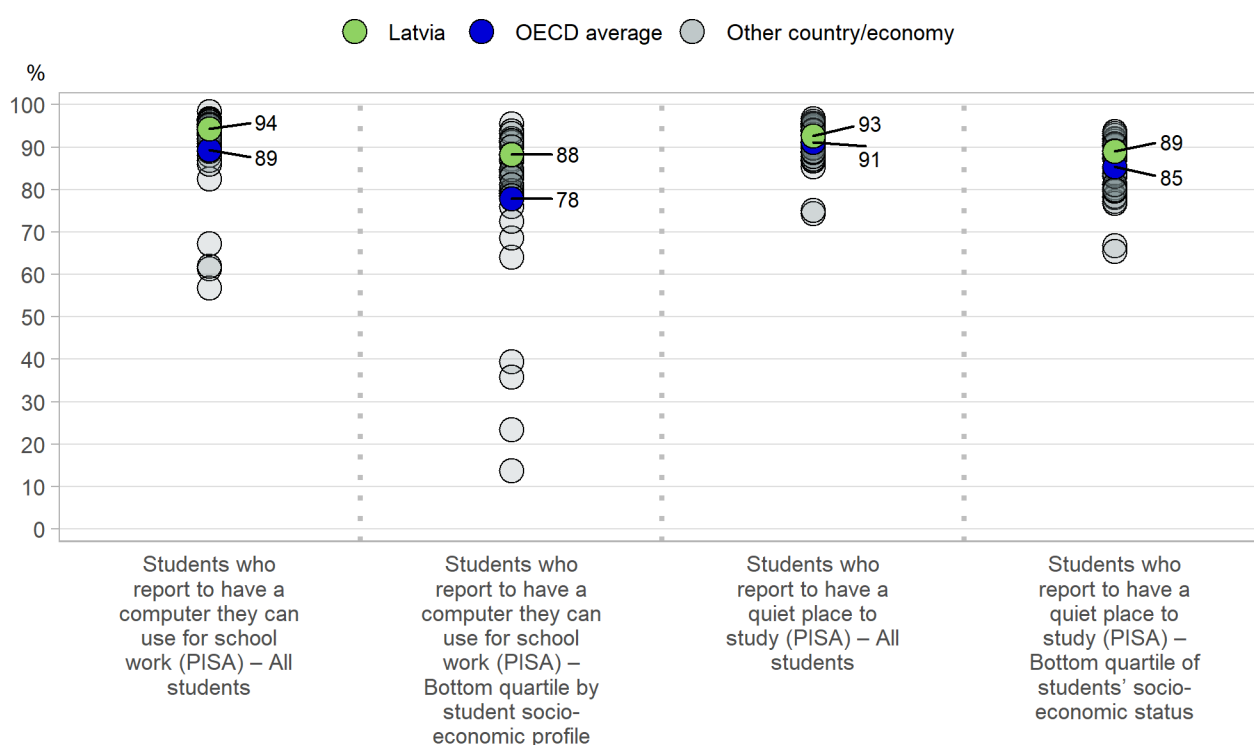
Latvia
OECD average
Other country/economy

%
100
90
80
70
60
50
40
30
20
10
0

94
89
88
78
93
91
89
85

Students who report to have a computer they can use for school work (PISA) – All students

Students who report to have a computer they can use for school work (PISA) – Bottom quartile by student socio-economic profile

Students who report to have a quiet place to study (PISA) – All students

Students who report to have a quiet place to study (PISA) – Bottom quartile of students' socio-economic status